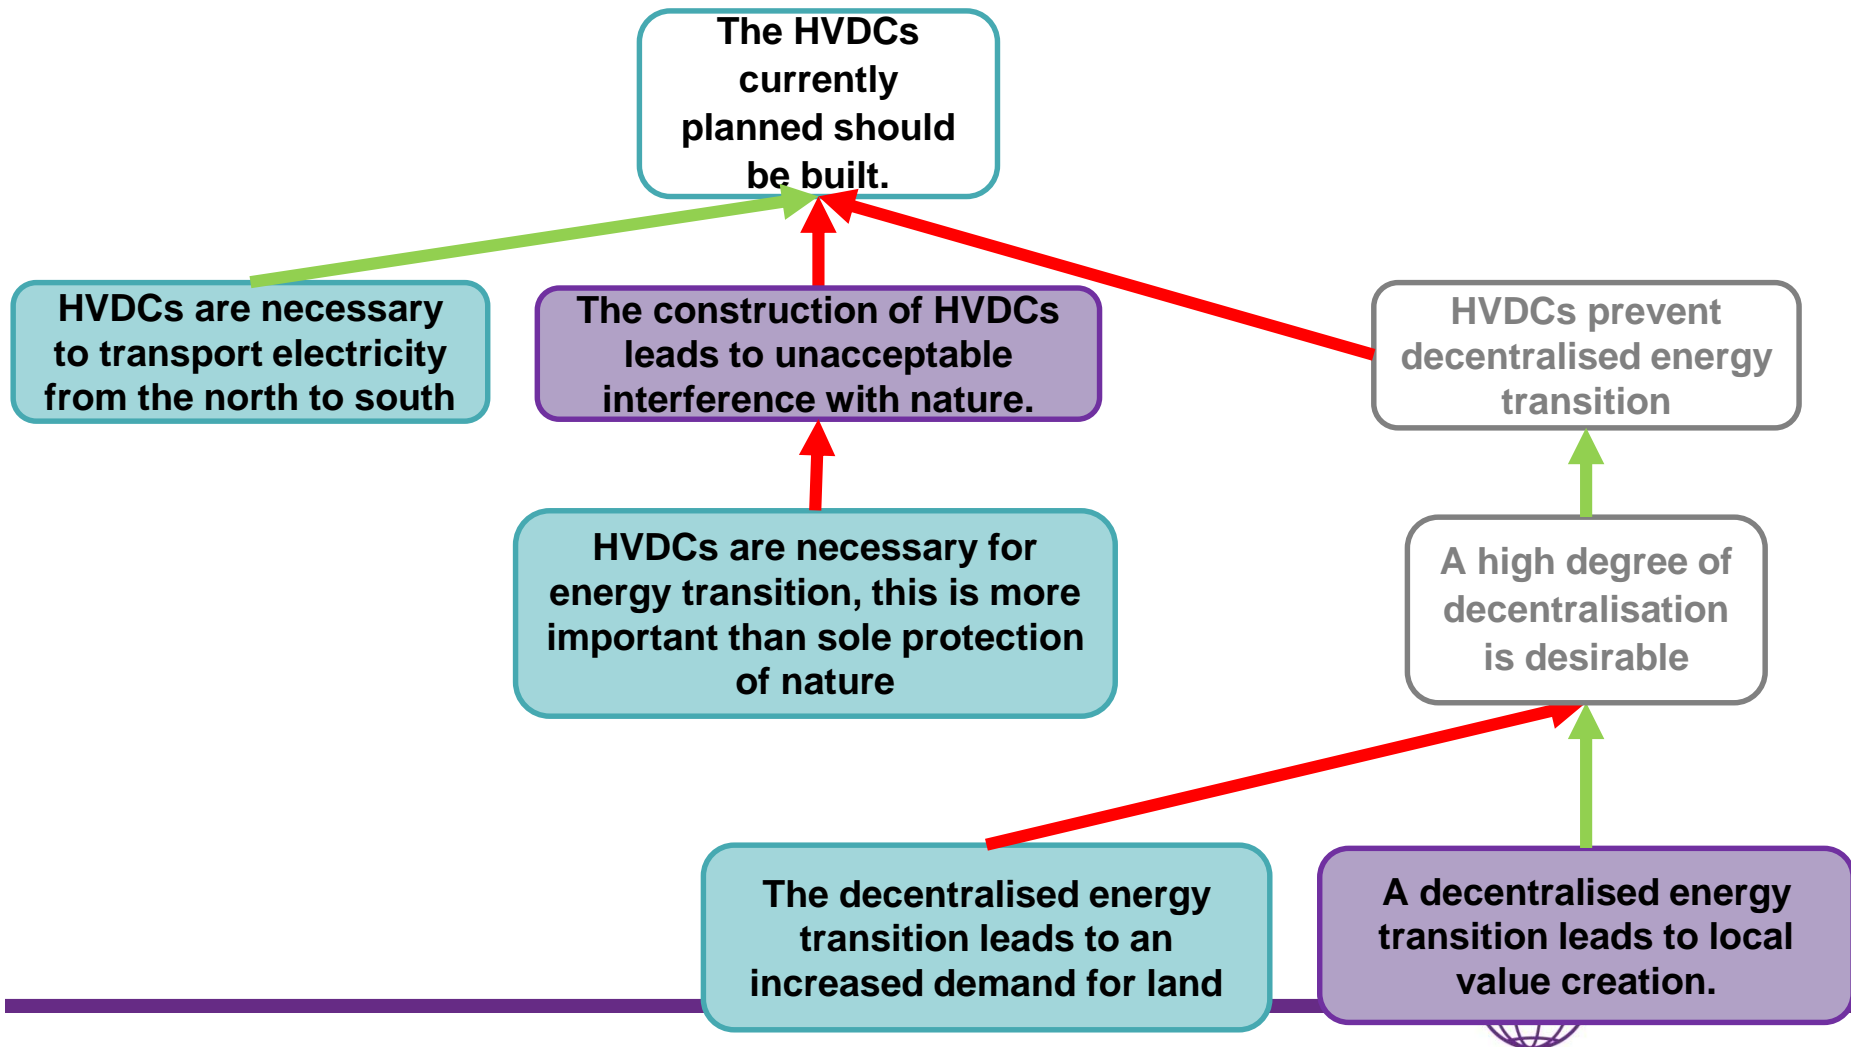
The HVDCs currently planned should be built.

HVDCs are necessary to transport electricity from the north to south

The construction of HVDCs leads to unacceptable interference with nature.

HVDCs prevent decentralised energy transition

HVDCs are necessary for energy transition, this is more important than sole protection of nature

A high degree of decentralisation is desirable

The decentralised energy transition leads to an increased demand for land

A decentralised energy transition leads to local value creation.